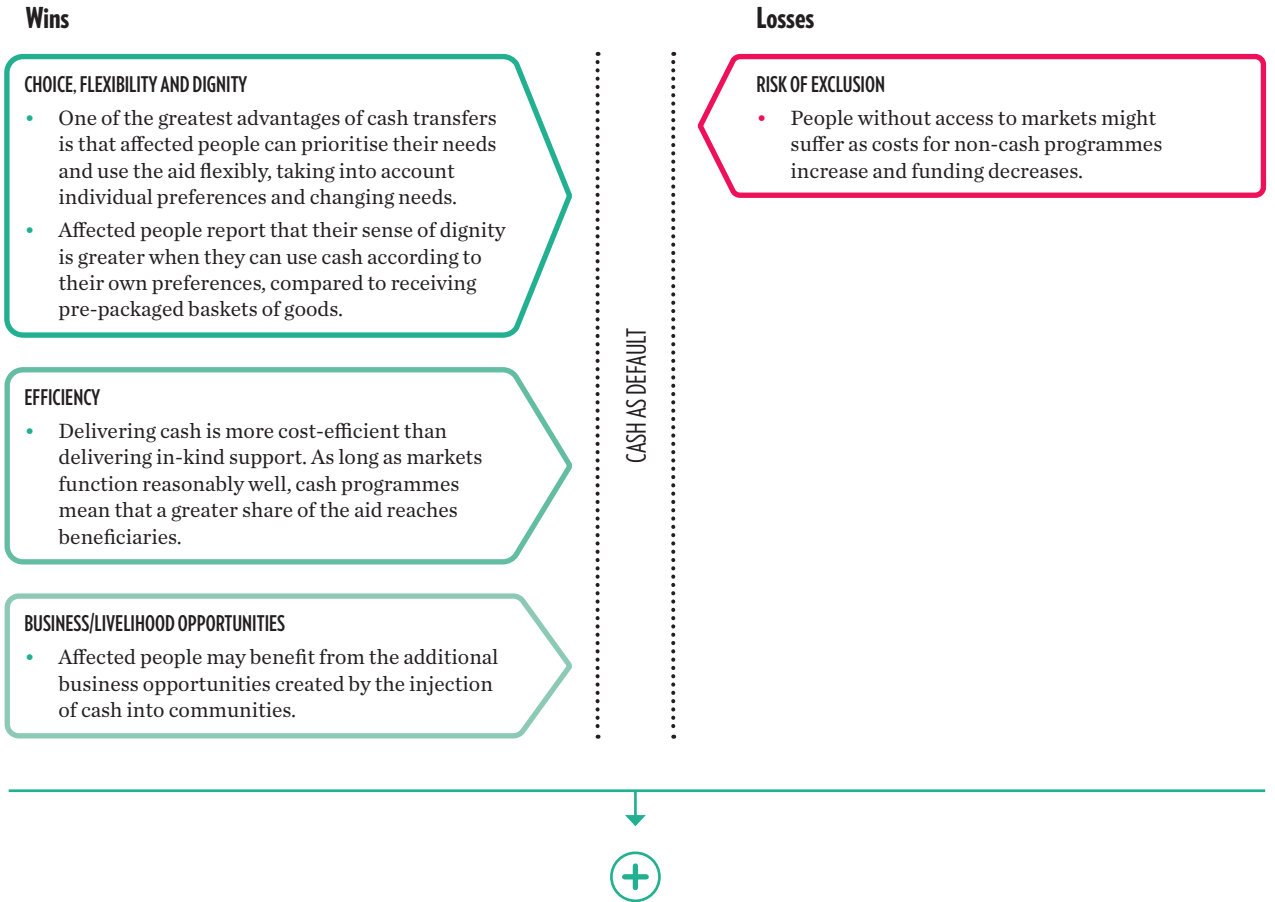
Wins

CHOICE, FLEXIBILITY AND DIGNITY

- One of the greatest advantages of cash transfers is that affected people can prioritise their needs and use the aid flexibly, taking into account individual preferences and changing needs.
- Affected people report that their sense of dignity is greater when they can use cash according to their own preferences, compared to receiving pre-packaged baskets of goods.

EFFICIENCY

- Delivering cash is more cost-efficient than delivering in-kind support. As long as markets function reasonably well, cash programmes mean that a greater share of the aid reaches beneficiaries.

BUSINESS/LIVELIHOOD OPPORTUNITIES

- Affected people may benefit from the additional business opportunities created by the injection of cash into communities.

CASH AS DEFAULT

Losses

RISK OF EXCLUSION

- People without access to markets might suffer as costs for non-cash programmes increase and funding decreases.